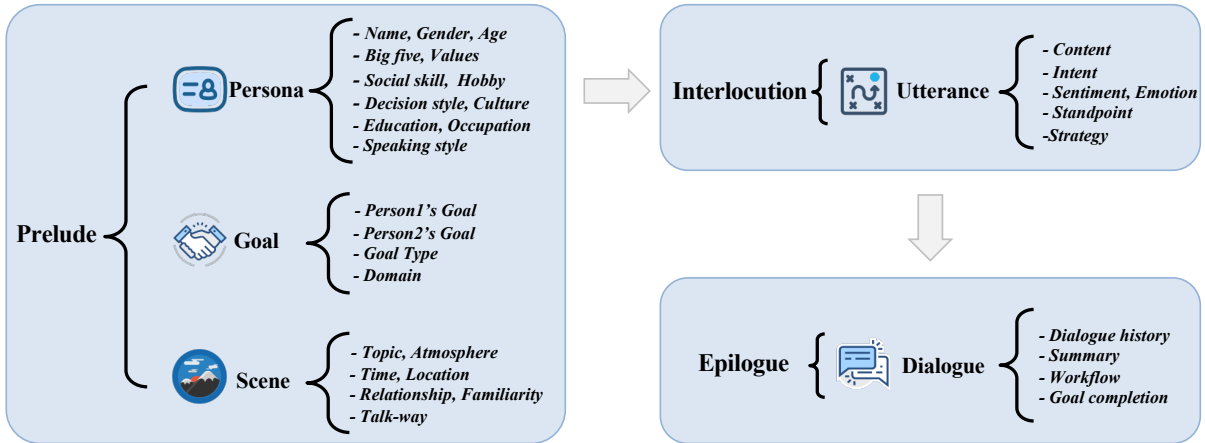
Prelude

Persona
- Name, Gender, Age
- Big five, Values
- Social skill, Hobby
- Decision style, Culture
- Education, Occupation
- Speaking style

Goal
- Person1's Goal
- Person2's Goal
- Goal Type
- Domain

Scene
- Topic, Atmosphere
- Time, Location
- Relationship, Familiarity
- Talk-way

Interlocution

Utterance
- Content
- Intent
- Sentiment, Emotion
- Standpoint
-Strategy

Epilogue

Dialogue
- Dialogue history
- Summary
- Workflow
- Goal completion